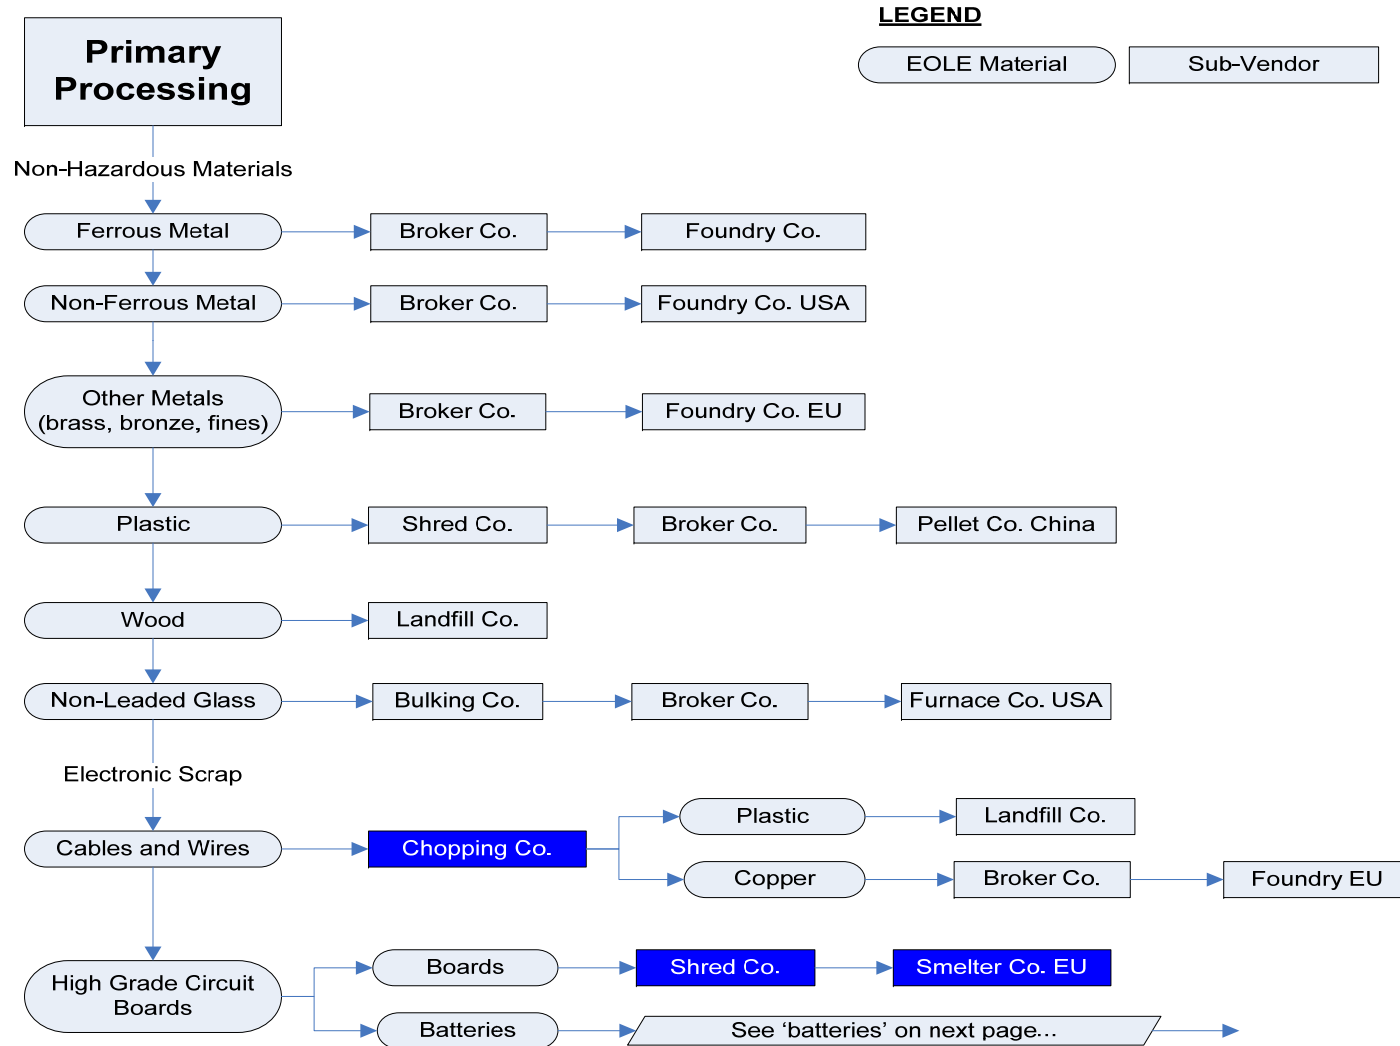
Primary Processing

LEGEND

EOLE Material

Sub-Vendor

Non-Hazardous Materials

Ferrous Metal

Broker Co.

Foundry Co.

Non-Ferrous Metal

Broker Co.

Foundry Co. USA

Other Metals (brass, bronze, fines)

Broker Co.

Foundry Co. EU

Plastic

Shred Co.

Broker Co.

Pellet Co. China

Wood

Landfill Co.

Non-Leaded Glass

Bulking Co.

Broker Co.

Furnace Co. USA

Electronic Scrap

Cables and Wires

Chopping Co.

Plastic

Landfill Co.

Copper

Broker Co.

Foundry EU

High Grade Circuit Boards

Boards

Shred Co.

Smelter Co. EU

Batteries

See ‘batteries’ on next page…